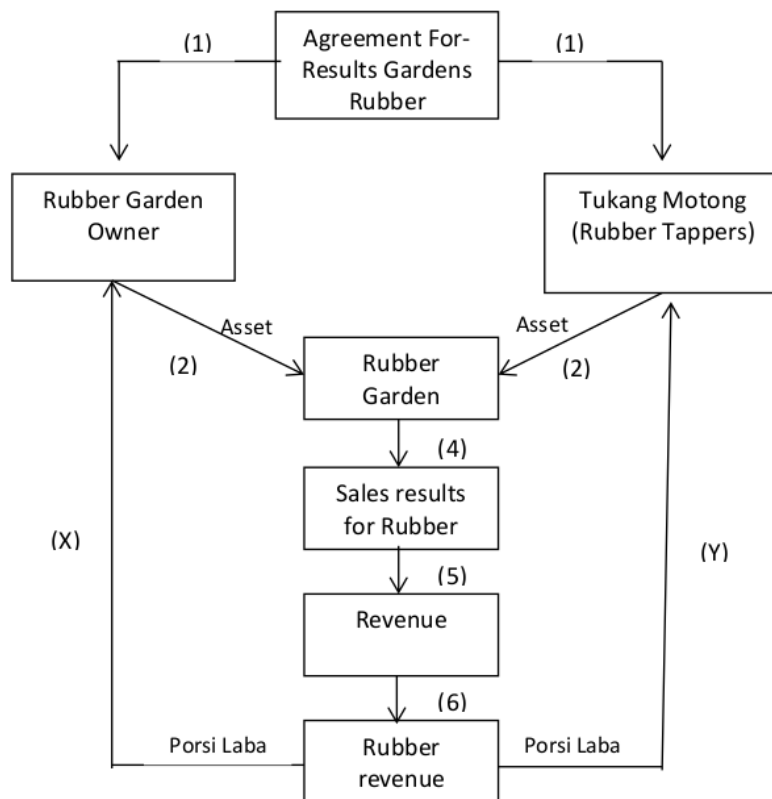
(1)

Agreement For-Results Gardens Rubber

(1)

Rubber Garden Owner

Tukang Motong (Rubber Tappers)

Asset

Asset

(2)

Rubber Garden

(2)

(4)

Sales results for Rubber

(X)

(Y)

(5)

Revenue

(6)

Porsi Laba

Rubber revenue

Porsi Laba